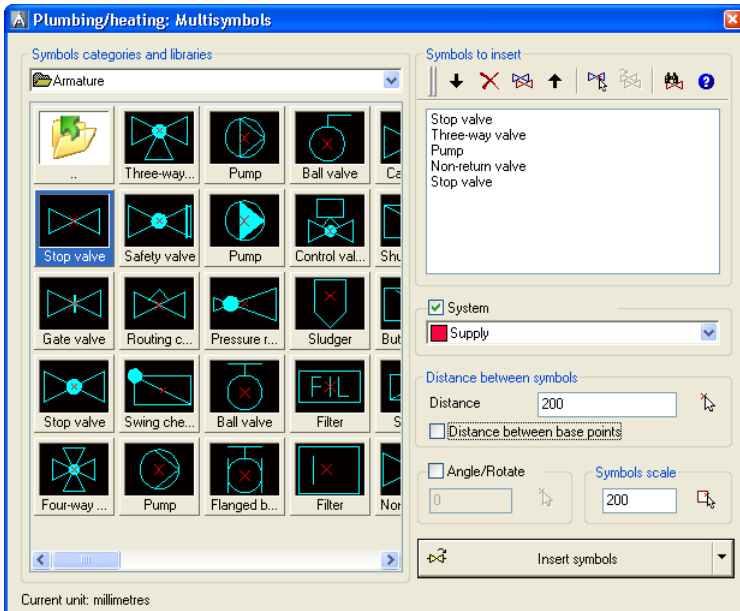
Plumbing/heating: Multisymbols

Symbols categories and libraries

Armature

..
Three-way...
Pump
Ball valve
Ca
Stop valve
Safety valve
Pump
Control val...
Shu
Gate valve
Routing c...
Pressure r...
Sludger
But
Stop valve
Swing che...
Ball valve
Filter
S
Four-way ...
Pump
Flanged b...
Filter
Nor

Symbols to insert

Stop valve
Three-way valve
Pump
Non-return valve
Stop valve

System
Supply

Distance between symbols
Distance 200
Distance between base points

Angle/Rotate
0

Symbols scale
200

Insert symbols

Current unit: millimetres